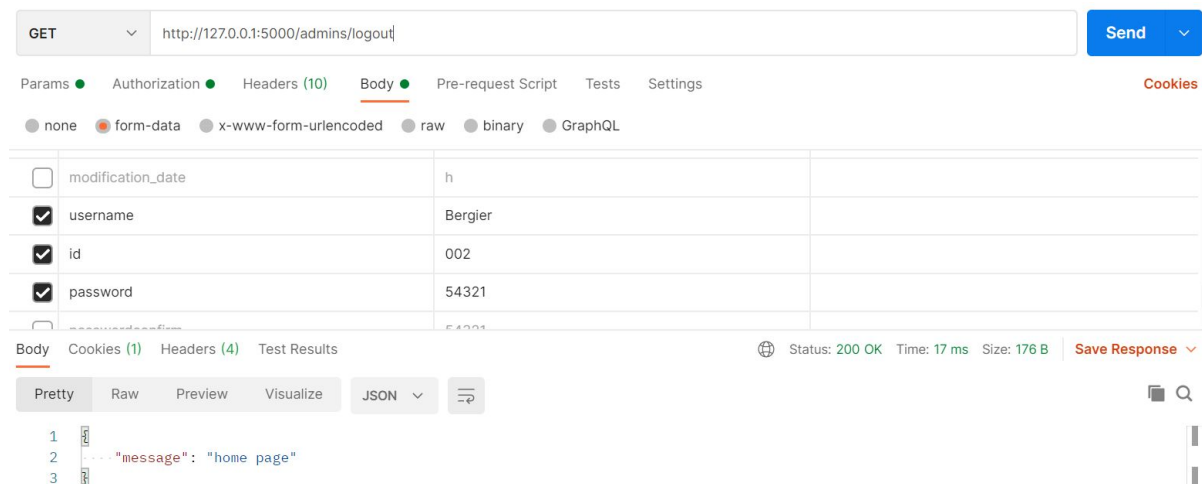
GET http://127.0.0.1:5000/admins/logout Send

Params Authorization Headers (10) Body Pre-request Script Tests Settings Cookies

none form-data x-www-form-urlencoded raw binary GraphQL

| | | |
|---|---|---|
| modification_date | h | |
| username | Bergier | |
| id | 002 | |
| password | 54321 | |
| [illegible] | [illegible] | |

Body Cookies (1) Headers (4) Test Results Status: 200 OK Time: 17 ms Size: 176 B Save Response

Pretty Raw Preview Visualize JSON

1 {
2 "message": "home page"
3 }